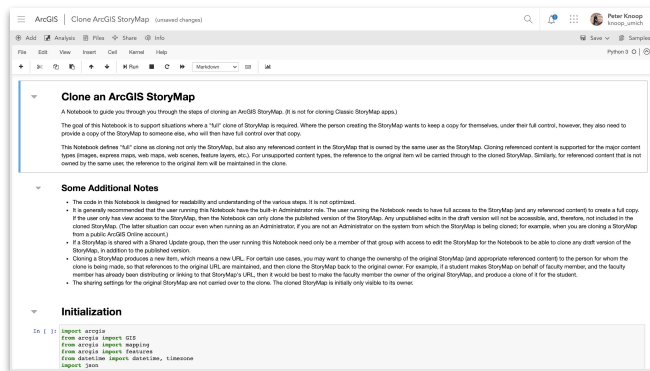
ArcGIS | Clone ArcGIS StoryMap (unsaved changes)

Peter Knoop
knoop_umich

Add | Analysis | Files | Share | Info

Save | Samples

File Edit View Insert Cell Kernel Help

Python 3

Run | Markdown

Clone an ArcGIS StoryMap

A Notebook to guide you through you through the steps of cloning an ArcGIS StoryMap. (It is not for cloning Classic StoryMap apps.)

The goal of this Notebook is to support situations where a "full" clone of StoryMap is required. Where the person creating the StoryMap wants to keep a copy for themselves, under their full control, however, they also need to provide a copy of the StoryMap to someone else, who will then have full control over that copy.

This Notebook defines "full" clone as cloning not only the StoryMap, but also any referenced content in the StoryMap that is owned by the same user as the StoryMap. Cloning referenced content is supported for the major content types (images, express maps, web maps, web scenes, feature layers, etc.). For unsupported content types, the reference to the original item will be carried through to the cloned StoryMap. Similarly, for referenced content that is not owned by the same user, the reference to the original item will be maintained in the clone.

Some Additional Notes

- The code in this Notebook is designed for readability and understanding of the various steps. It is not optimized.
- It is generally recommended that the user running this Notebook have the built-in Administrator role. The user running the Notebook needs to have full access to the StoryMap (and any referenced content) to create a full copy. If the user only has view access to the StoryMap, then the Notebook can only clone the published version of the StoryMap. Any unpublished edits in the draft version will not be accessible, and, therefore, not included in the cloned StoryMap. (The latter situation can occur even when running as an Administrator, if you are not an Administrator on the system from which the StoryMap is being cloned; for example, when you are cloning a StoryMap from a public ArcGIS Online account.)
- If a StoryMap is shared with a Shared Update group, then the user running this Notebook need only be a member of that group with access to edit the StoryMap for the Notebook to be able to clone any draft version of the StoryMap, in addition to the published version.
- Cloning a StoryMap produces a new item, which means a new URL. For certain use cases, you may want to change the ownership of the original StoryMap (and appropriate referenced content) to the person for whom the clone is being made, so that references to the original URL are maintained, and then clone the StoryMap back to the original owner. For example, if a student makes StoryMap on behalf of faculty member, and the faculty member has already been distributing or linking to that StoryMap's URL, then it would be best to make the faculty member the owner of the original StoryMap, and produce a clone of it for the student.
- The sharing settings for the original StoryMap are not carried over to the clone. The cloned StoryMap is initially only visible to its owner.

Initialization

In [ ]: import arcgis
from arcgis import GIS
from arcgis import mapping
from arcgis import features
from datetime import datetime, timezone
import json